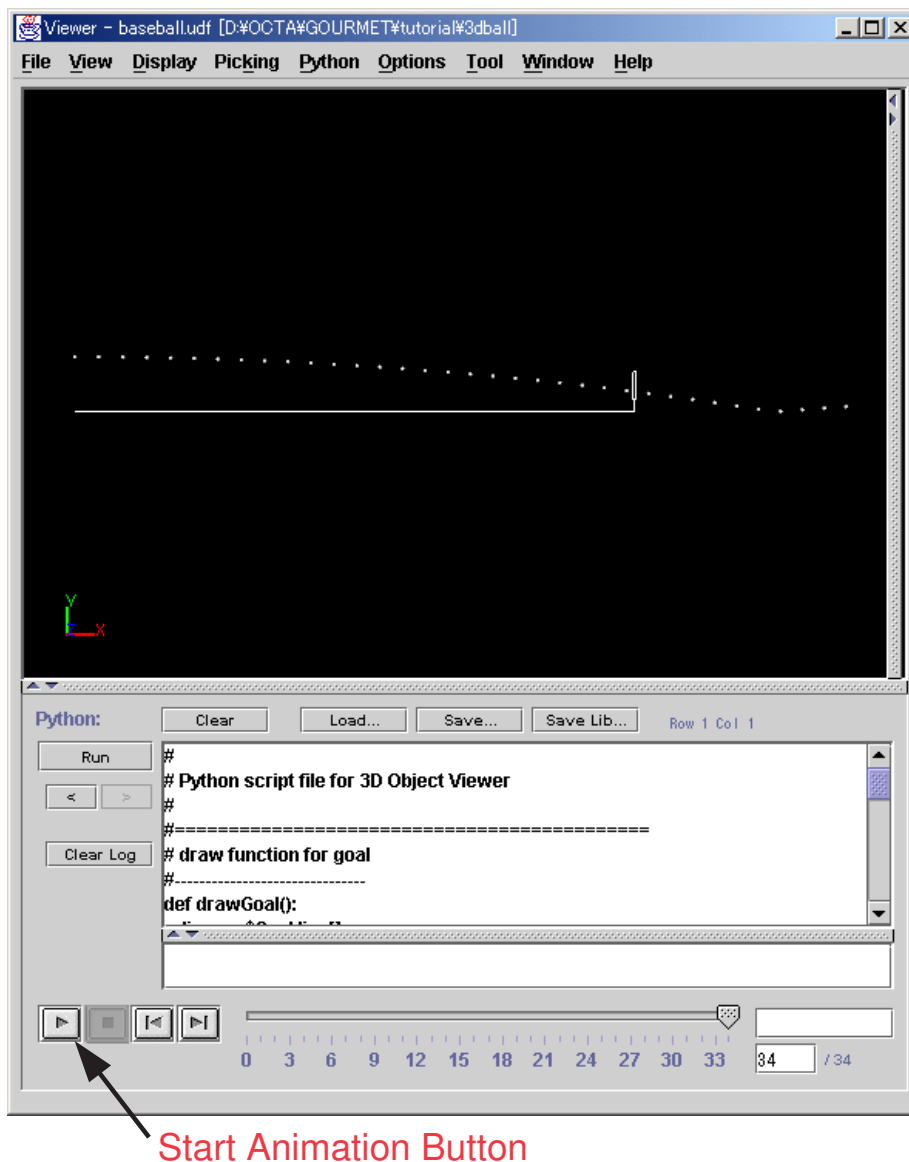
Viewer - baseball.udf [D:¥OCTA¥GOURMET¥tutorial¥3dball]

File View Display Picking Python Options Tool Window Help

Y
Z X

Python: Clear Load... Save... Save Lib... Row 1 Col 1

Run

< >

Clear Log

#
# Python script file for 3D Object Viewer
#
#============================================
# draw function for goal
#-------------------------------
def drawGoal():
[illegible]

0 3 6 9 12 15 18 21 24 27 30 33

34 / 34

Start Animation Button